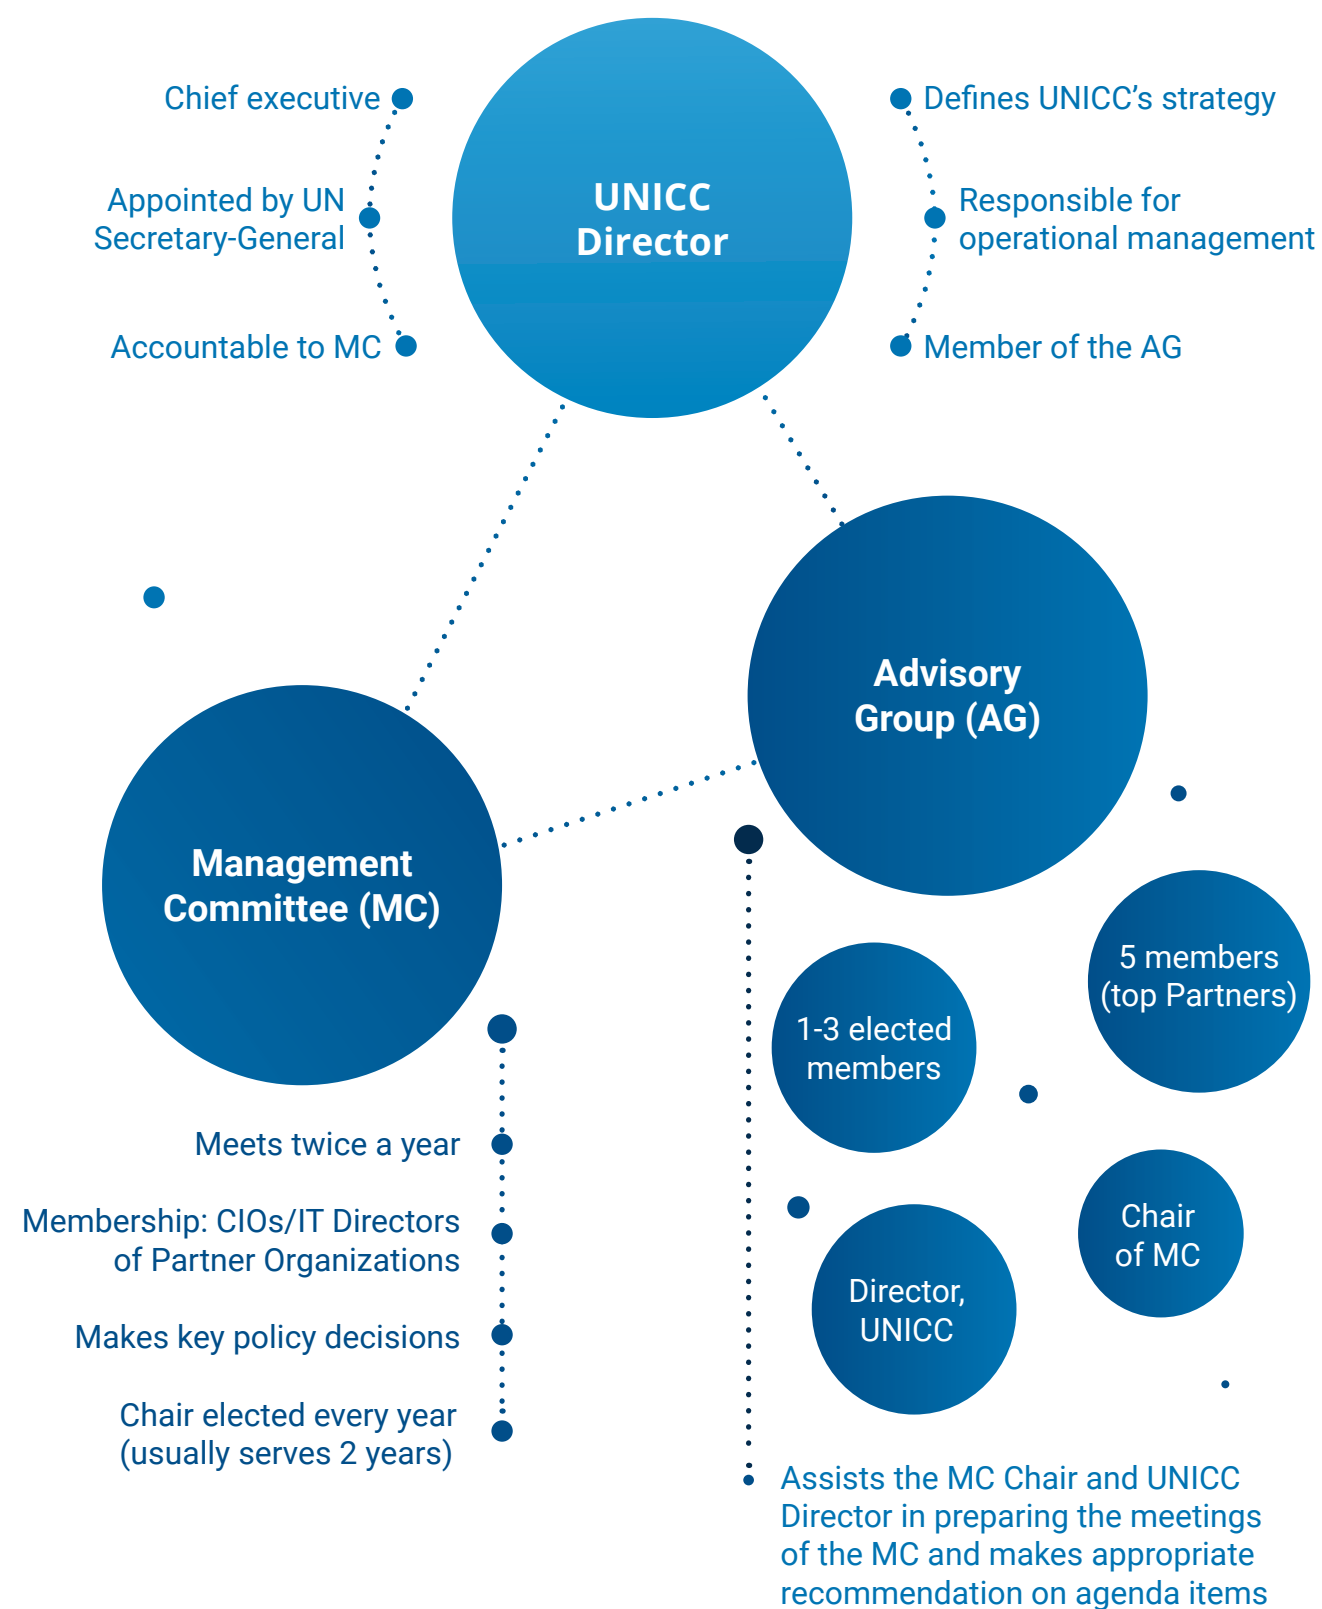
UNICC Director

Chief executive

Appointed by UN Secretary-General

Accountable to MC

Defines UNICC’s strategy

Responsible for operational management

Member of the AG

Advisory Group (AG)

Management Committee (MC)

5 members (top Partners)

1-3 elected members

Chair of MC

Director, UNICC

Meets twice a year

Membership: CIOs/IT Directors of Partner Organizations

Makes key policy decisions

Chair elected every year (usually serves 2 years)

Assists the MC Chair and UNICC Director in preparing the meetings of the MC and makes appropriate recommendation on agenda items